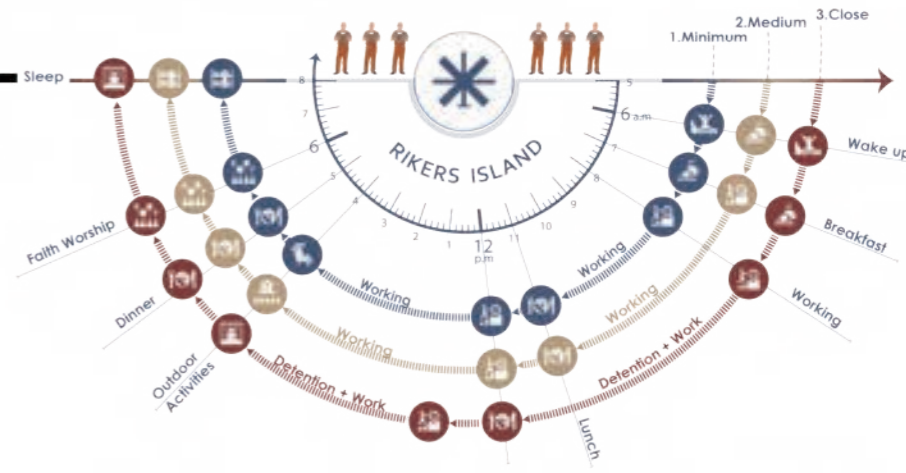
1.Minimum
2.Medium
3.Close

Sleep
8
7
6
5
4
3
2
1
12
p.m
11
10
9
8
7
6 a.m
5

RIKERS ISLAND

Wake up
Breakfast
Working
Working
Working
Working
Working
Detention + Work
Detention + Work
Lunch
Outdoor Activities
Dinner
Faith Worship